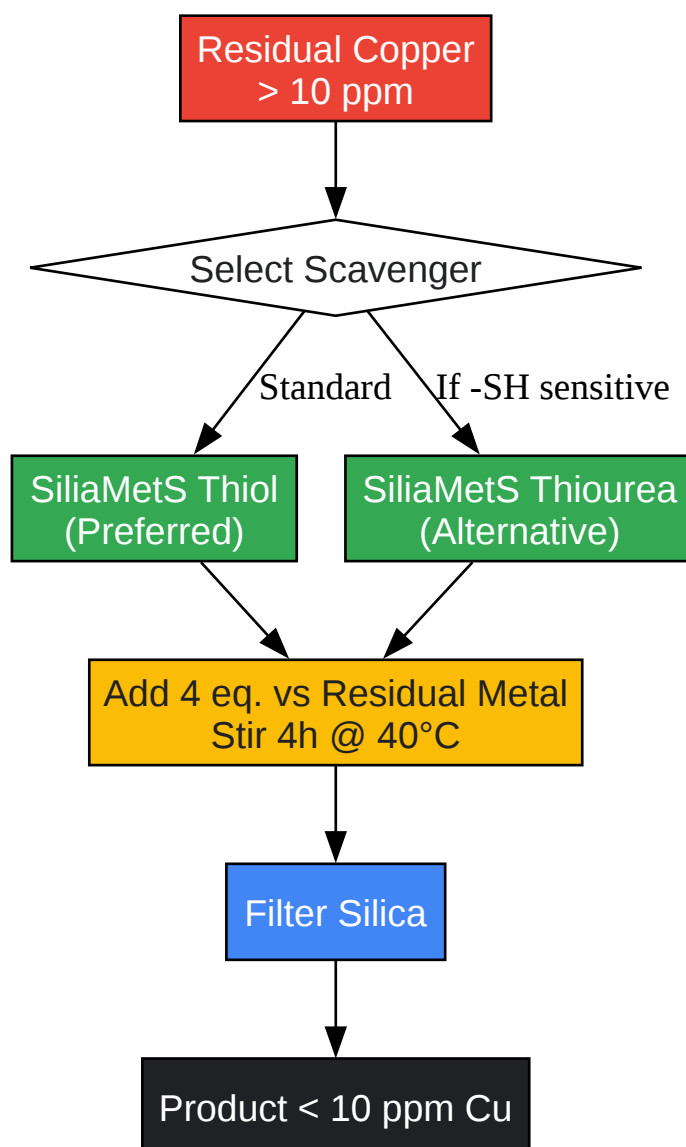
Residual Copper
> 10 ppm

Select Scavenger

Standard

If -SH sensitive

SiliaMetS Thiol
(Preferred)

SiliaMetS Thiourea
(Alternative)

Add 4 eq. vs Residual Metal
Stir 4h @ 40°C

Filter Silica

Product < 10 ppm Cu